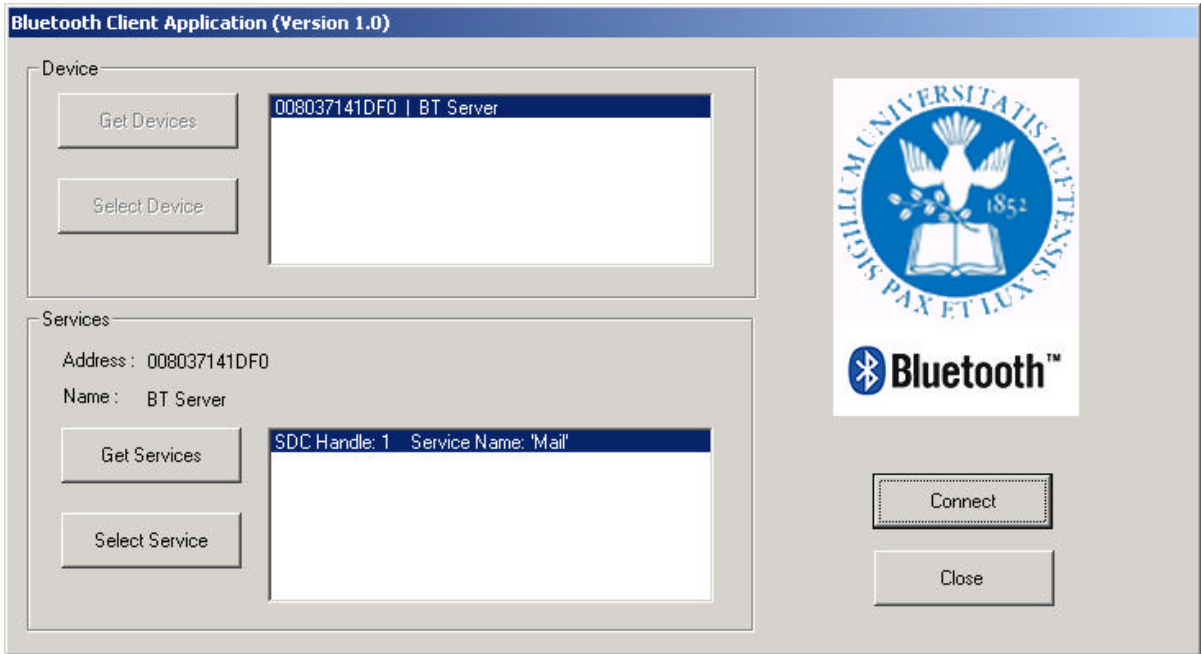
Bluetooth Client Application (Version 1.0)

Device

Get Devices

Select Device

008037141DF0 | BT Server

SIGILLUM UNIVERSITATIS TUFTENSIS

1852

PAX ET LUX

Bluetooth™

Services

Address : 008037141DF0

Name : BT Server

Get Services

Select Service

SDC Handle: 1 Service Name: 'Mail'

Connect

Close